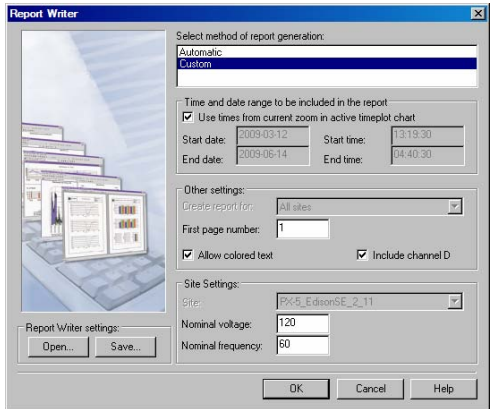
Report Writer

Select method of report generation:
Automatic
Custom

Time and date range to be included in the report
☑ Use times from current zoom in active timeplot chart
Start date: 2009-03-12 Start time: 13:19:30
End date: 2009-06-14 End time: 04:40:30

Other settings:
Create report for: All sites
First page number: 1
☑ Allow colored text ☑ Include channel D

Site Settings:
Site: PX-5_EdisonSE_2_11
Nominal voltage: 120
Nominal frequency: 60

Report Writer settings:
Open... Save...

OK Cancel Help